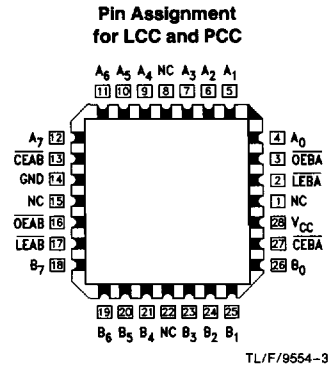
Pin Assignment for LCC and PCC

$A_6$ $A_5$ $A_4$ NC $A_3$ $A_2$ $A_1$
11 10 9 8 7 6 5

$A_7$ 12
$\overline{CEAB}$ 13
GND 14
NC 15
$\overline{OEAB}$ 16
$\overline{LEAB}$ 17
$B_7$ 18

4 $A_0$
3 $\overline{OEBA}$
2 $\overline{LEBA}$
1 NC
28 $V_{CC}$
27 $\overline{CEBA}$
26 $B_0$

19 20 21 22 23 24 25
$B_6$ $B_5$ $B_4$ NC $B_3$ $B_2$ $B_1$

TL/F/9554-3